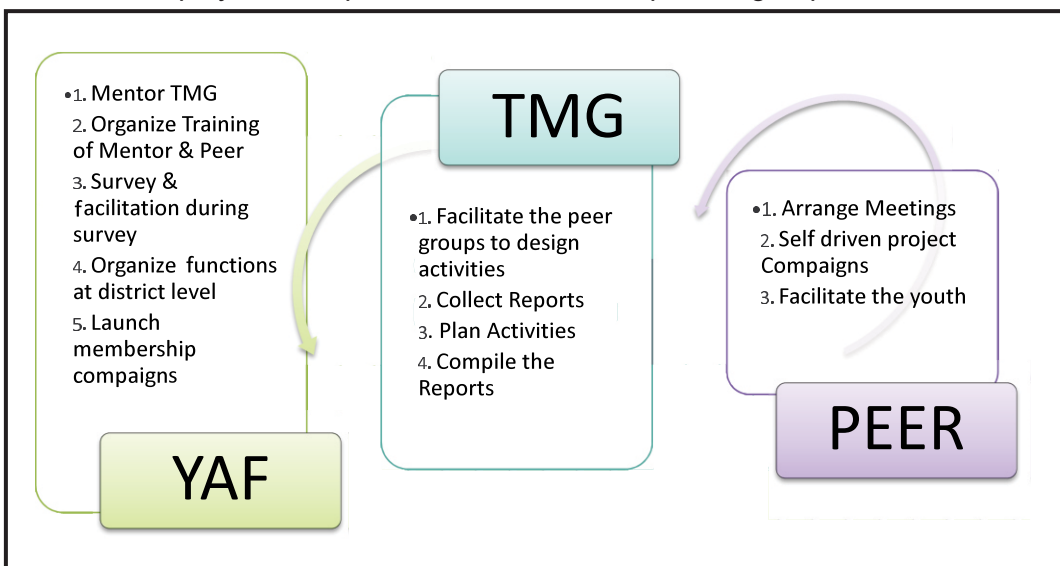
•1. Mentor TMG
2. Organize Training of Mentor & Peer
3. Survey & facilitation during survey
4. Organize functions at district level
5. Launch membership compaigns

YAF

TMG

•1. Facilitate the peer groups to design activities
2. Collect Reports
3. Plan Activities
4. Compile the Reports

•1. Arrange Meetings
2. Self driven project Compaigns
3. Facilitate the youth

PEER